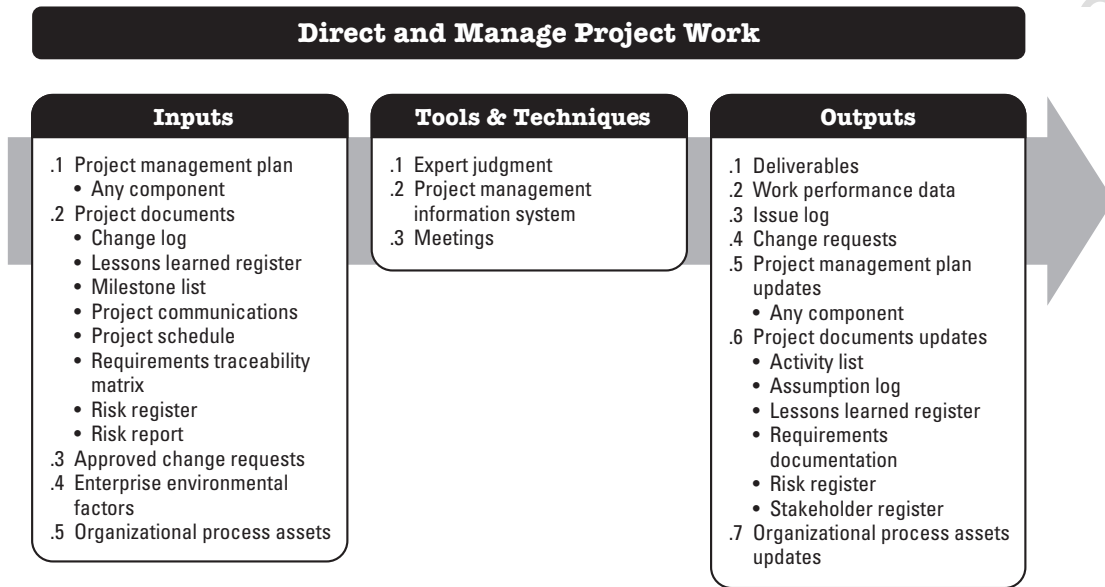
Direct and Manage Project Work

Inputs

.1 Project management plan
• Any component
.2 Project documents
• Change log
• Lessons learned register
• Milestone list
• Project communications
• Project schedule
• Requirements traceability matrix
• Risk register
• Risk report
.3 Approved change requests
.4 Enterprise environmental factors
.5 Organizational process assets

Tools & Techniques

.1 Expert judgment
.2 Project management information system
.3 Meetings

Outputs

.1 Deliverables
.2 Work performance data
.3 Issue log
.4 Change requests
.5 Project management plan updates
• Any component
.6 Project documents updates
• Activity list
• Assumption log
• Lessons learned register
• Requirements documentation
• Risk register
• Stakeholder register
.7 Organizational process assets updates